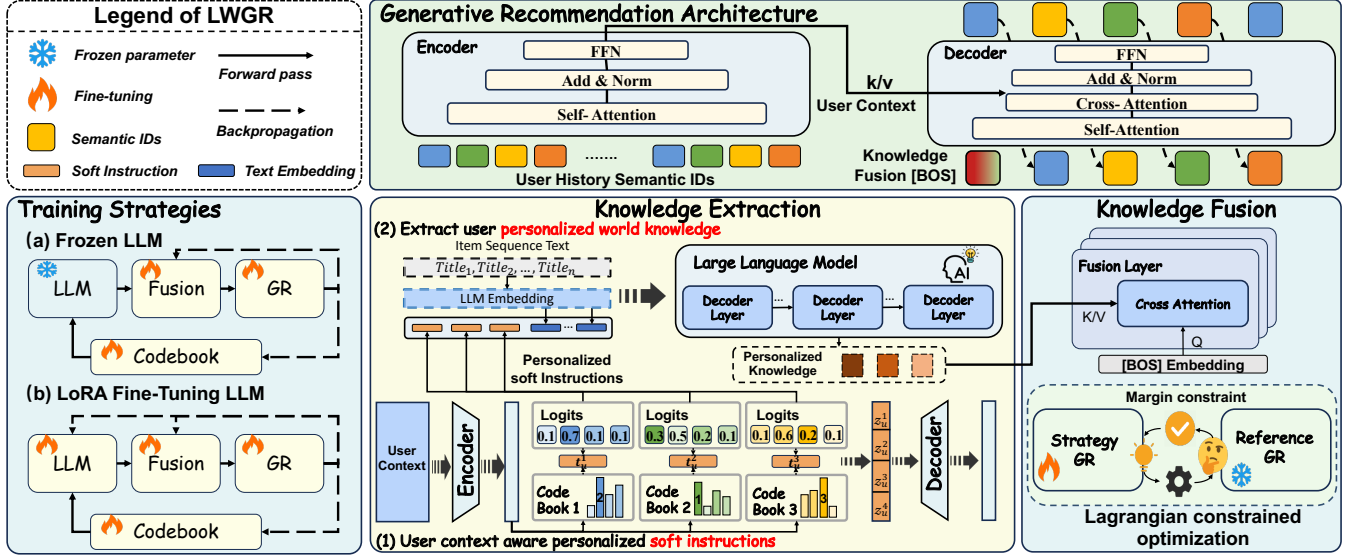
Legend of LWGR

Frozen parameter

Forward pass

Fine-tuning

Semantic IDs

Backpropagation

Soft Instruction

Text Embedding

Generative Recommendation Architecture

Encoder

FFN

Add & Norm

Self- Attention

k/v

User Context

Decoder

FFN

Add & Norm

Cross- Attention

Self-Attention

......

User History Semantic IDs

Knowledge Fusion [BOS]

Training Strategies

(a) Frozen LLM

LLM

Fusion

GR

Codebook

(b) LoRA Fine-Tuning LLM

LLM

Fusion

GR

Codebook

Knowledge Extraction

(2) Extract user personalized world knowledge

Item Sequence Text

$Title_1, Title_2, \ldots, Title_n$

LLM Embedding

Large Language Model

Decoder Layer

...

Decoder Layer

...

Decoder Layer

Personalized soft Instructions

Personalized Knowledge

User Context

Encoder

Logits

0.1 0.7 0.1 0.1

Logits

0.3 0.5 0.2 0.1

Logits

0.1 0.6 0.2 0.1

Code Book 1

2

Code Book 2

1

Code Book 3

3

$z_u^1$

$z_u^2$

$z_u^3$

$z_u^4$

Decoder

(1) User context aware personalized soft instructions

Knowledge Fusion

Fusion Layer

Cross Attention

K/V

Q

[BOS] Embedding

Margin constraint

Strategy GR

Reference GR

Lagrangian constrained optimization